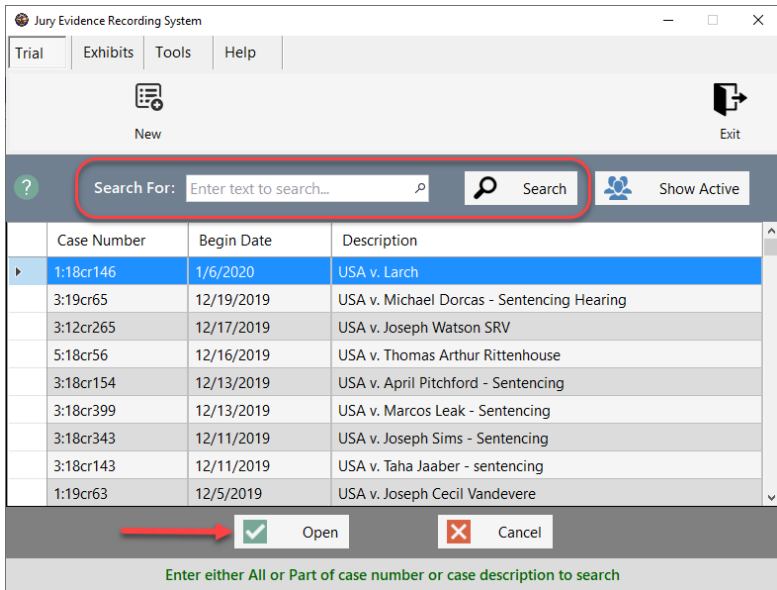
Jury Evidence Recording System

Trial | Exhibits | Tools | Help

New

Exit

Search For: Enter text to search...

Search

Show Active

| | Case Number | Begin Date | Description |
|---|---|---|---|
| ▸ | 1:18cr146 | 1/6/2020 | USA v. Larch |
| | 3:19cr65 | 12/19/2019 | USA v. Michael Dorcas - Sentencing Hearing |
| | 3:12cr265 | 12/17/2019 | USA v. Joseph Watson SRV |
| | 5:18cr56 | 12/16/2019 | USA v. Thomas Arthur Rittenhouse |
| | 3:18cr154 | 12/13/2019 | USA v. April Pitchford - Sentencing |
| | 3:18cr399 | 12/13/2019 | USA v. Marcos Leak - Sentencing |
| | 3:18cr343 | 12/11/2019 | USA v. Joseph Sims - Sentencing |
| | 3:18cr143 | 12/11/2019 | USA v. Taha Jaaber - sentencing |
| | 1:19cr63 | 12/5/2019 | USA v. Joseph Cecil Vandevere |

Open

Cancel

Enter either All or Part of case number or case description to search